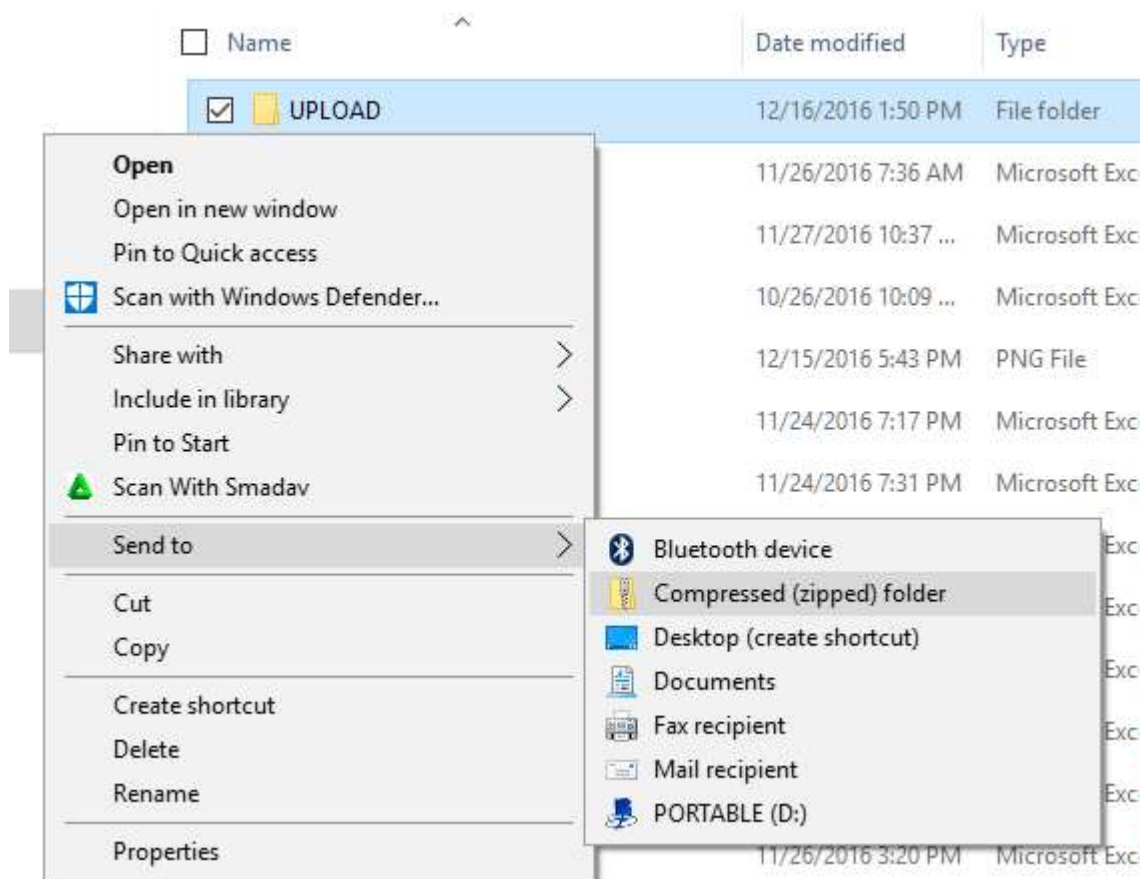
Name
Date modified
Type
UPLOAD
12/16/2016 1:50 PM
File folder
11/26/2016 7:36 AM
Microsoft Exc
11/27/2016 10:37 ...
Microsoft Exc
10/26/2016 10:09 ...
Microsoft Exc
12/15/2016 5:43 PM
PNG File
11/24/2016 7:17 PM
Microsoft Exc
11/24/2016 7:31 PM
Microsoft Exc
Exc
Exc
Exc
Exc
Exc
11/26/2016 3:20 PM
Microsoft Exc

Open
Open in new window
Pin to Quick access
Scan with Windows Defender...
Share with
Include in library
Pin to Start
Scan With Smadav
Send to
Cut
Copy
Create shortcut
Delete
Rename
Properties

Bluetooth device
Compressed (zipped) folder
Desktop (create shortcut)
Documents
Fax recipient
Mail recipient
PORTABLE (D:)